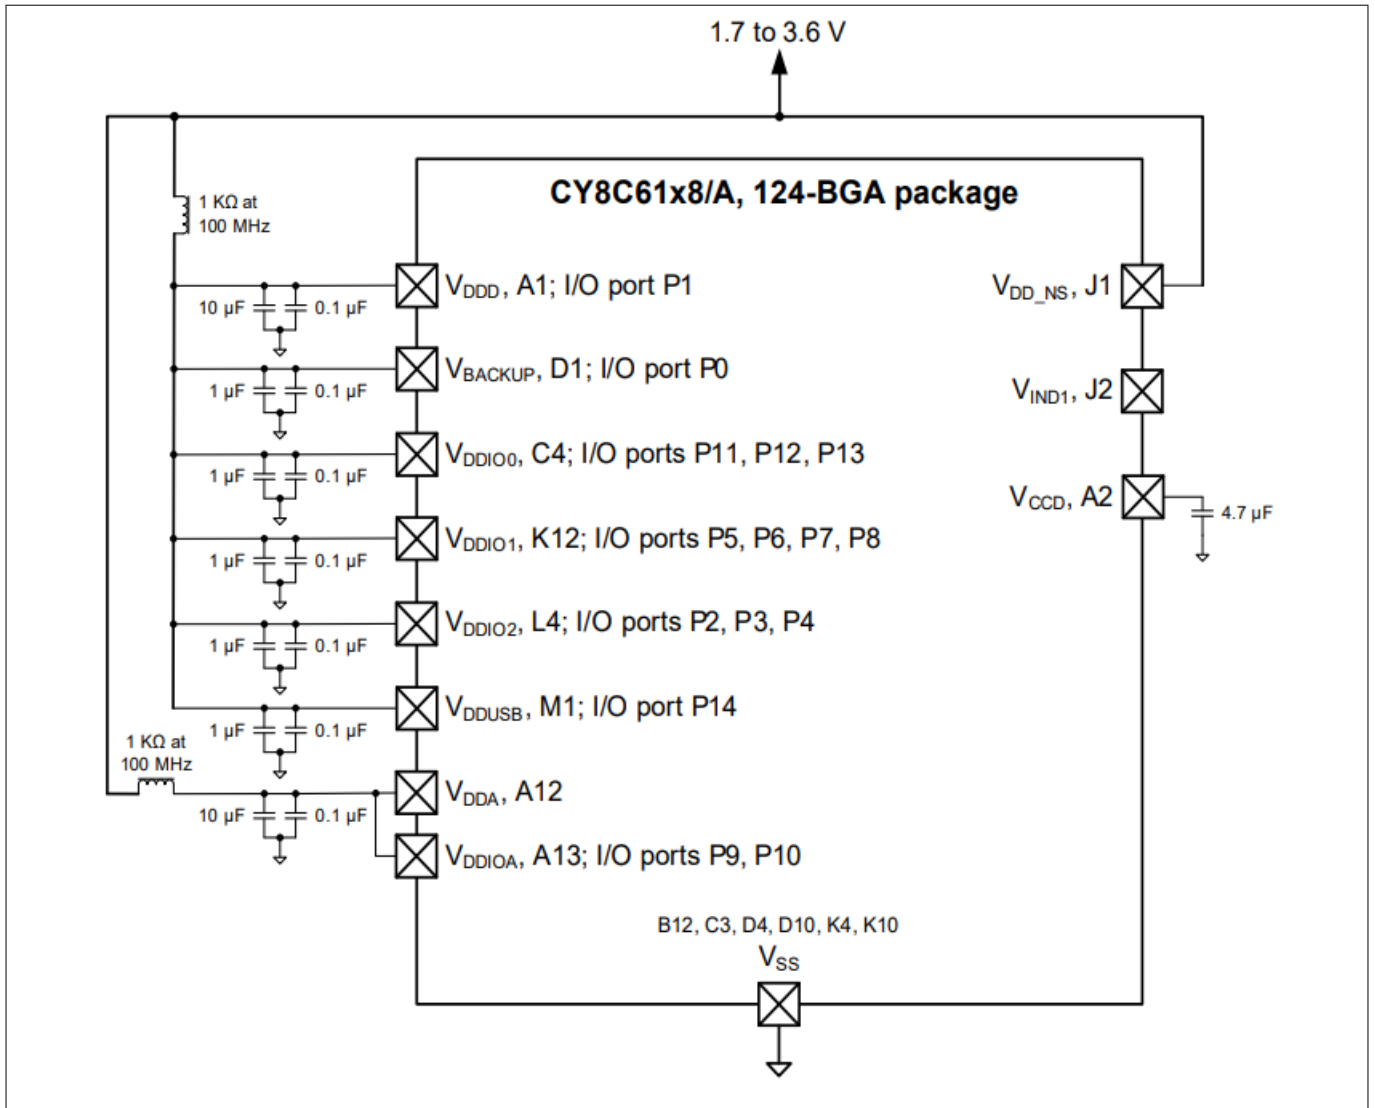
1.7 to 3.6 V

CY8C61x8/A, 124-BGA package

1 KΩ at 100 MHz

$V_{DDD}$, A1; I/O port P1
10 µF 0.1 µF

$V_{BACKUP}$, D1; I/O port P0
1 µF 0.1 µF

$V_{DDIO0}$, C4; I/O ports P11, P12, P13
1 µF 0.1 µF

$V_{DDIO1}$, K12; I/O ports P5, P6, P7, P8
1 µF 0.1 µF

$V_{DDIO2}$, L4; I/O ports P2, P3, P4
1 µF 0.1 µF

$V_{DDUSB}$, M1; I/O port P14
1 µF 0.1 µF

1 KΩ at 100 MHz

$V_{DDA}$, A12
10 µF 0.1 µF

$V_{DDIOA}$, A13; I/O ports P9, P10

$V_{DD\_NS}$, J1

$V_{IND1}$, J2

$V_{CCD}$, A2
4.7 µF

B12, C3, D4, D10, K4, K10
$V_{SS}$